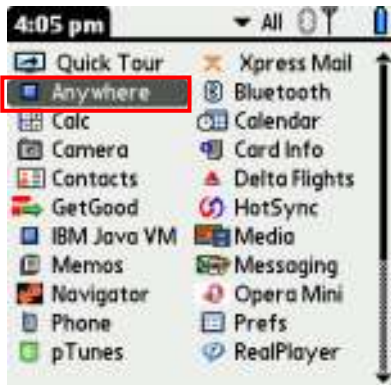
4:05 pm

▾ All

Quick Tour
Anywhere
Calc
Camera
Contacts
GetGood
IBM Java VM
Memos
Navigator
Phone
pTunes

Xpress Mail
Bluetooth
Calendar
Card Info
Delta Flights
HotSync
Media
Messaging
Opera Mini
Prefs
RealPlayer